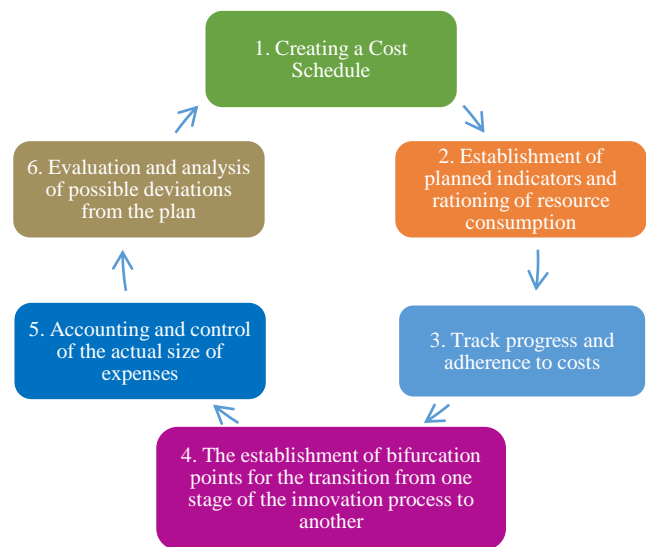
1. Creating a Cost Schedule

2. Establishment of planned indicators and rationing of resource consumption

3. Track progress and adherence to costs

4. The establishment of bifurcation points for the transition from one stage of the innovation process to another

5. Accounting and control of the actual size of expenses

6. Evaluation and analysis of possible deviations from the plan